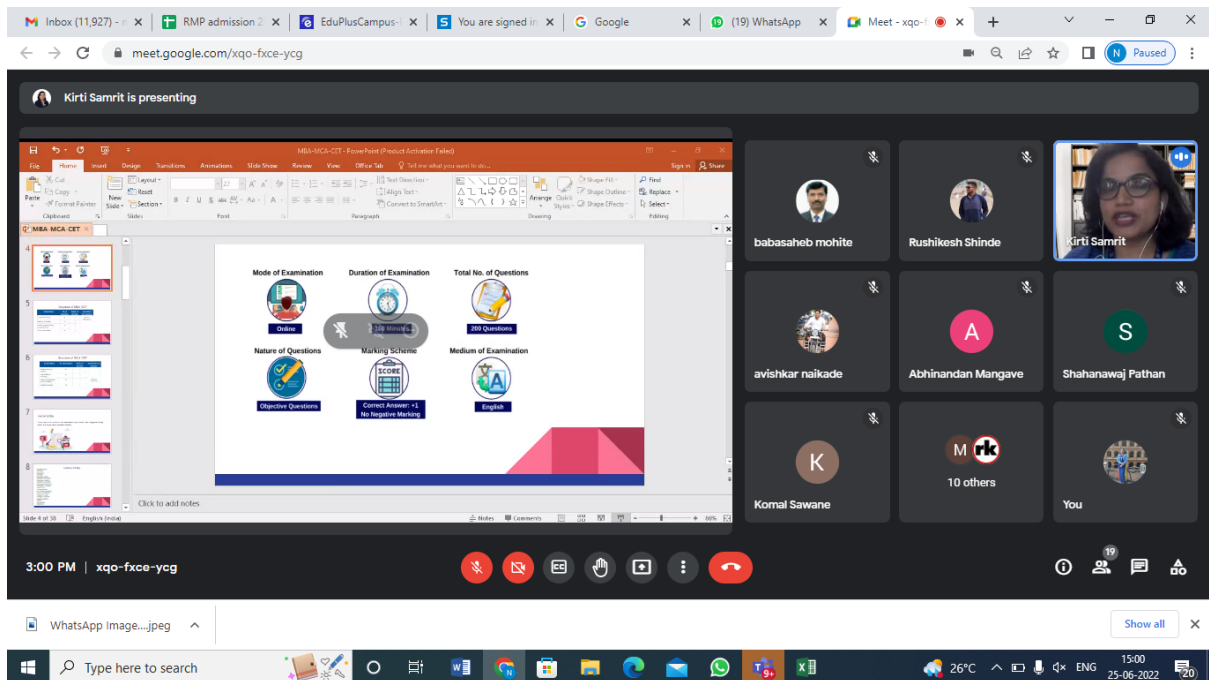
Inbox (11,927) - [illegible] × RMP admission 2 × EduPlusCampus-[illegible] × You are signed in × Google × (19) WhatsApp × Meet - xqo-f × +

meet.google.com/xqo-fxce-ycg

Paused

Kirti Samrit is presenting

MBA-MCA-CET - PowerPoint (Product Activation Failed)

File Home Insert Design Transitions Animations Slide Show Review View Office Tab Tell me what you want to do... Sign in Share

Cut Copy Format Painter Paste Clipboard New Slide Layout Reset Section Slides Font Paragraph Text Direction Align Text Convert to SmartArt Drawing Arrange Quick Styles Shape Fill Shape Outline Shape Effects Find Replace Select Editing

MBA-MCA-CET ×

4 5 6 7 8

Mode of Examination
Online

Duration of Examination
180 Minutes

Total No. of Questions
200 Questions

Nature of Questions
Objective Questions

Marking Scheme
SCORE
Correct Answer: +1
No Negative Marking

Medium of Examination
English

Click to add notes

Slide 4 of 38 English (India) Notes Comments 86%

babasaheb mohite

Rushikesh Shinde

Kirti Samrit

avishkar naikade

A
Abhinandan Mangave

S
Shahanawaj Pathan

K
Komal Sawane

M rk
10 others

You

3:00 PM | xqo-fxce-ycg

19

WhatsApp Image....jpeg

Show all

Type here to search

26°C ENG 15:00 25-06-2022 20